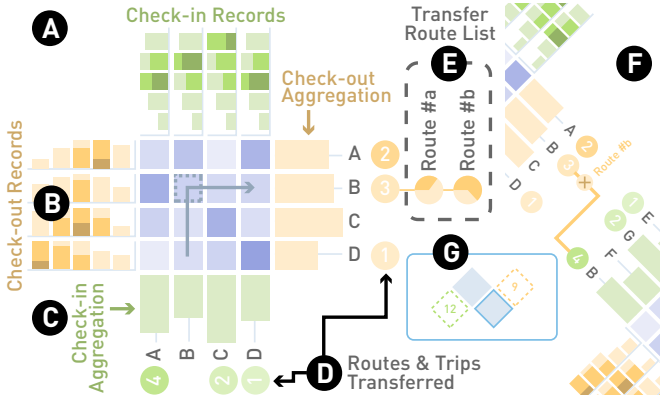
A
Check-in Records
Transfer Route List
E
F
Check-out Aggregation
Route #a
Route #b
A 2
B 3
C
D 1
B
Check-out Records
A
2
3
Route #b
C
D
1
E
2
G
F
4
B
2
C
Check-in Aggregation
G
12
9
A
B
C
D
4
2
1
D
Routes & Trips Transferred